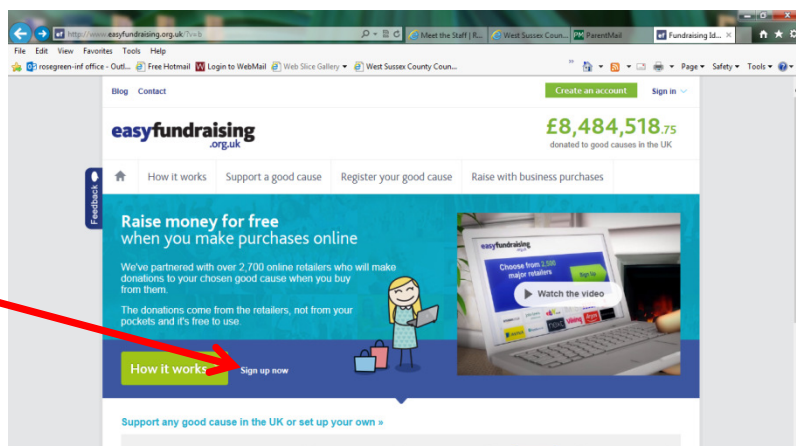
http://www.easyfundraising.org.uk/?r=b
Meet the Staff | R...
West Sussex Coun...
ParentMail
Fundraising Id...
File Edit View Favorites Tools Help
rosegreen-inf office - Outl...
Free Hotmail
Login to WebMail
Web Slice Gallery
West Sussex County Coun...
Page Safety Tools

Blog Contact
Create an account
Sign in

easyfundraising
.org.uk
£8,484,518.75
donated to good causes in the UK

How it works
Support a good cause
Register your good cause
Raise with business purchases

Feedback

Raise money for free
when you make purchases online

We've partnered with over 2,700 online retailers who will make donations to your chosen good cause when you buy from them.

The donations come from the retailers, not from your pockets and it's free to use.

How it works
Sign up now

easyfundraising
Choose from 2,500 major retailers
Sign Up
Watch the video

Support any good cause in the UK or set up your own »